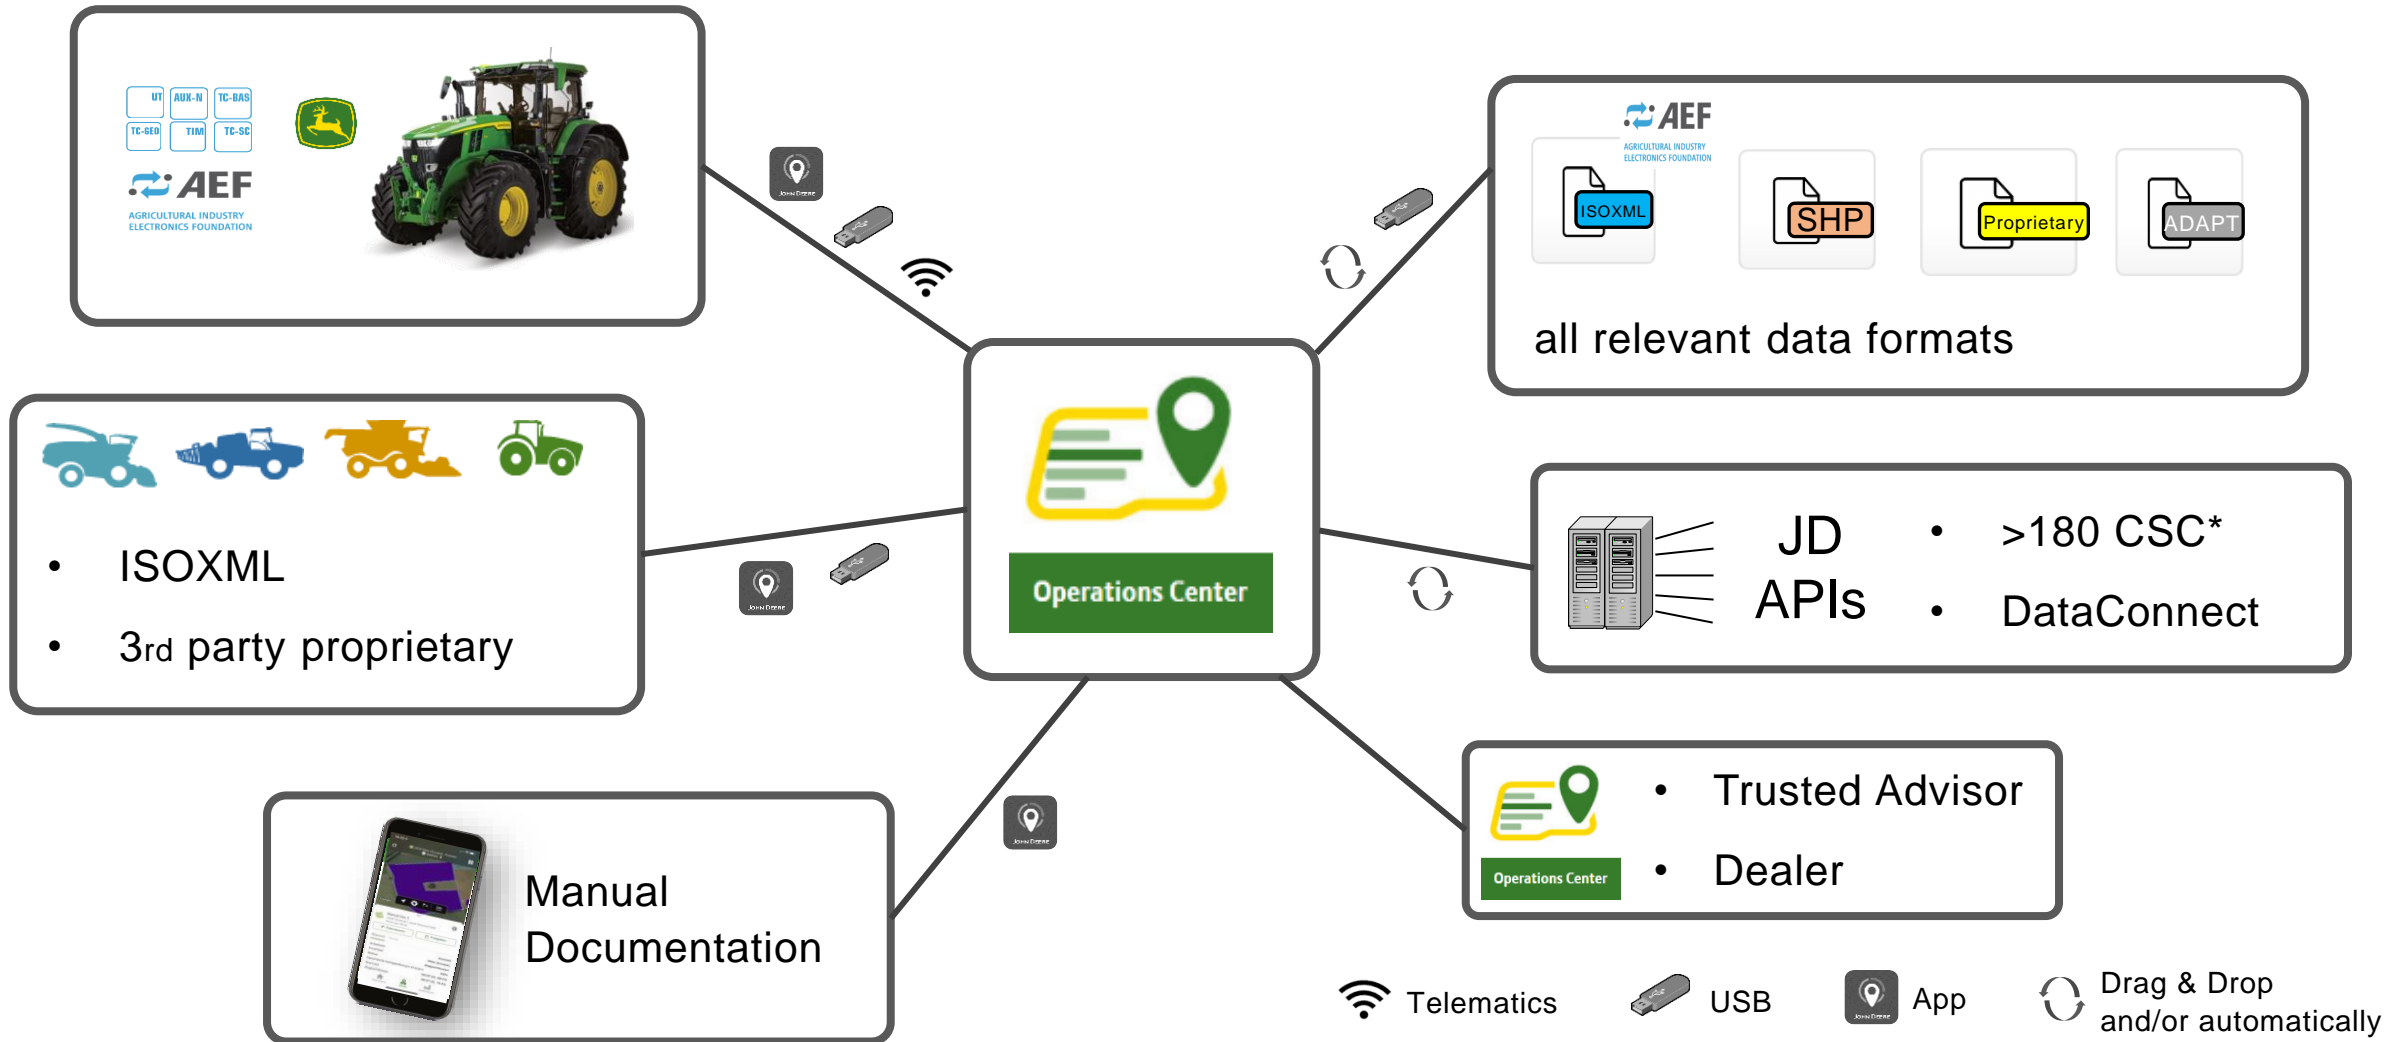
UT AUX-N TC-BAS
TC-GEO TIM TC-SC
AEF
AGRICULTURAL INDUSTRY ELECTRONICS FOUNDATION

AEF
AGRICULTURAL INDUSTRY ELECTRONICS FOUNDATION
ISOXML SHP Proprietary ADAPT
all relevant data formats

• ISOXML
• 3rd party proprietary

Operations Center

JD APIs
• >180 CSC*
• DataConnect

Manual Documentation

Operations Center
• Trusted Advisor
• Dealer

Telematics USB App Drag & Drop and/or automatically